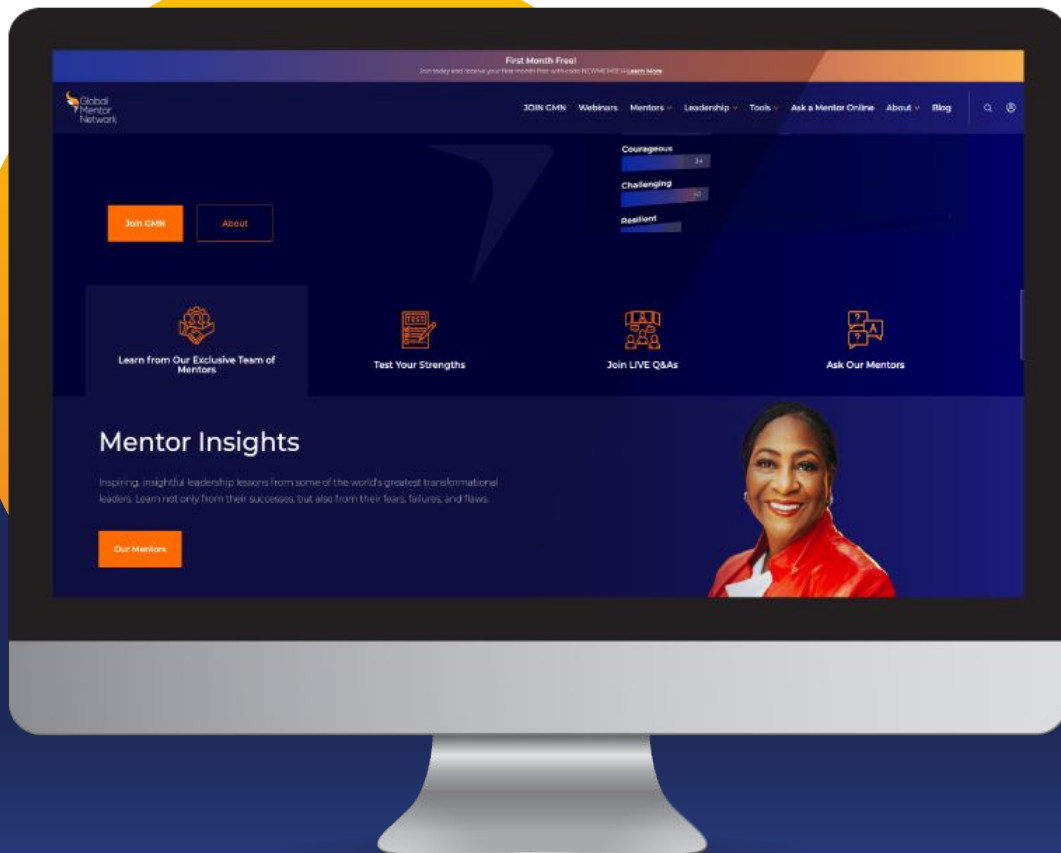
First Month Free!
Join today and receive your first month free with code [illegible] Learn More

Global Mentor Network

JOIN GMN Webinars Mentors Leadership Tools Ask a Mentor Online About Blog

Courageous
34
Challenging
42
Resilient

Join GMN
About

Learn from Our Exclusive Team of Mentors
Test Your Strengths
Join LIVE Q&As
Ask Our Mentors

Mentor Insights

Inspiring, insightful leadership lessons from some of the world's greatest transformational leaders. Learn not only from their successes, but also from their fears, failures, and flaws.

Our Mentors